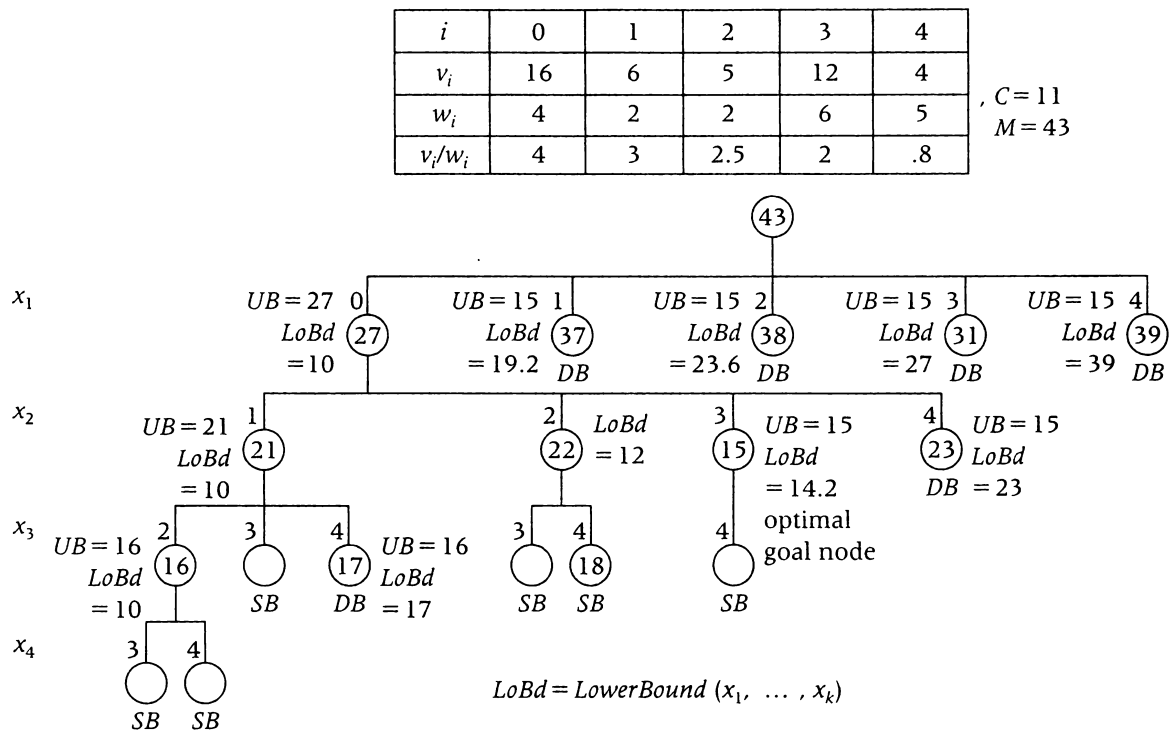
| $i$ | 0 | 1 | 2 | 3 | 4 |
|---|---|---|---|---|---|
| $v_i$ | 16 | 6 | 5 | 12 | 4 |
| $w_i$ | 4 | 2 | 2 | 6 | 5 |
| $v_i/w_i$ | 4 | 3 | 2.5 | 2 | .8 |

, $C = 11$
$M = 43$

43

$x_1$

$UB = 27$ 0 $LoBd$ $= 10$ 27

$UB = 15$ 1 $LoBd$ $= 19.2$ 37 $DB$

$UB = 15$ 2 $LoBd$ $= 23.6$ 38 $DB$

$UB = 15$ 3 $LoBd$ $= 27$ 31 $DB$

$UB = 15$ 4 $LoBd$ $= 39$ 39 $DB$

$x_2$

1 $UB = 21$ $LoBd$ $= 10$ 21

2 22 $LoBd$ $= 12$

3 15 $UB = 15$ $LoBd$ $= 14.2$ optimal goal node

4 23 $UB = 15$ $LoBd$ $DB$ $= 23$

$x_3$

2 $UB = 16$ $LoBd$ $= 10$ 16

3 $SB$

4 17 $DB$ $UB = 16$ $LoBd$ $= 17$

3 $SB$

4 18 $SB$

4 $SB$

$x_4$

3 $SB$

4 $SB$

$LoBd = LowerBound\ (x_1, \ \ldots\ , x_k)$